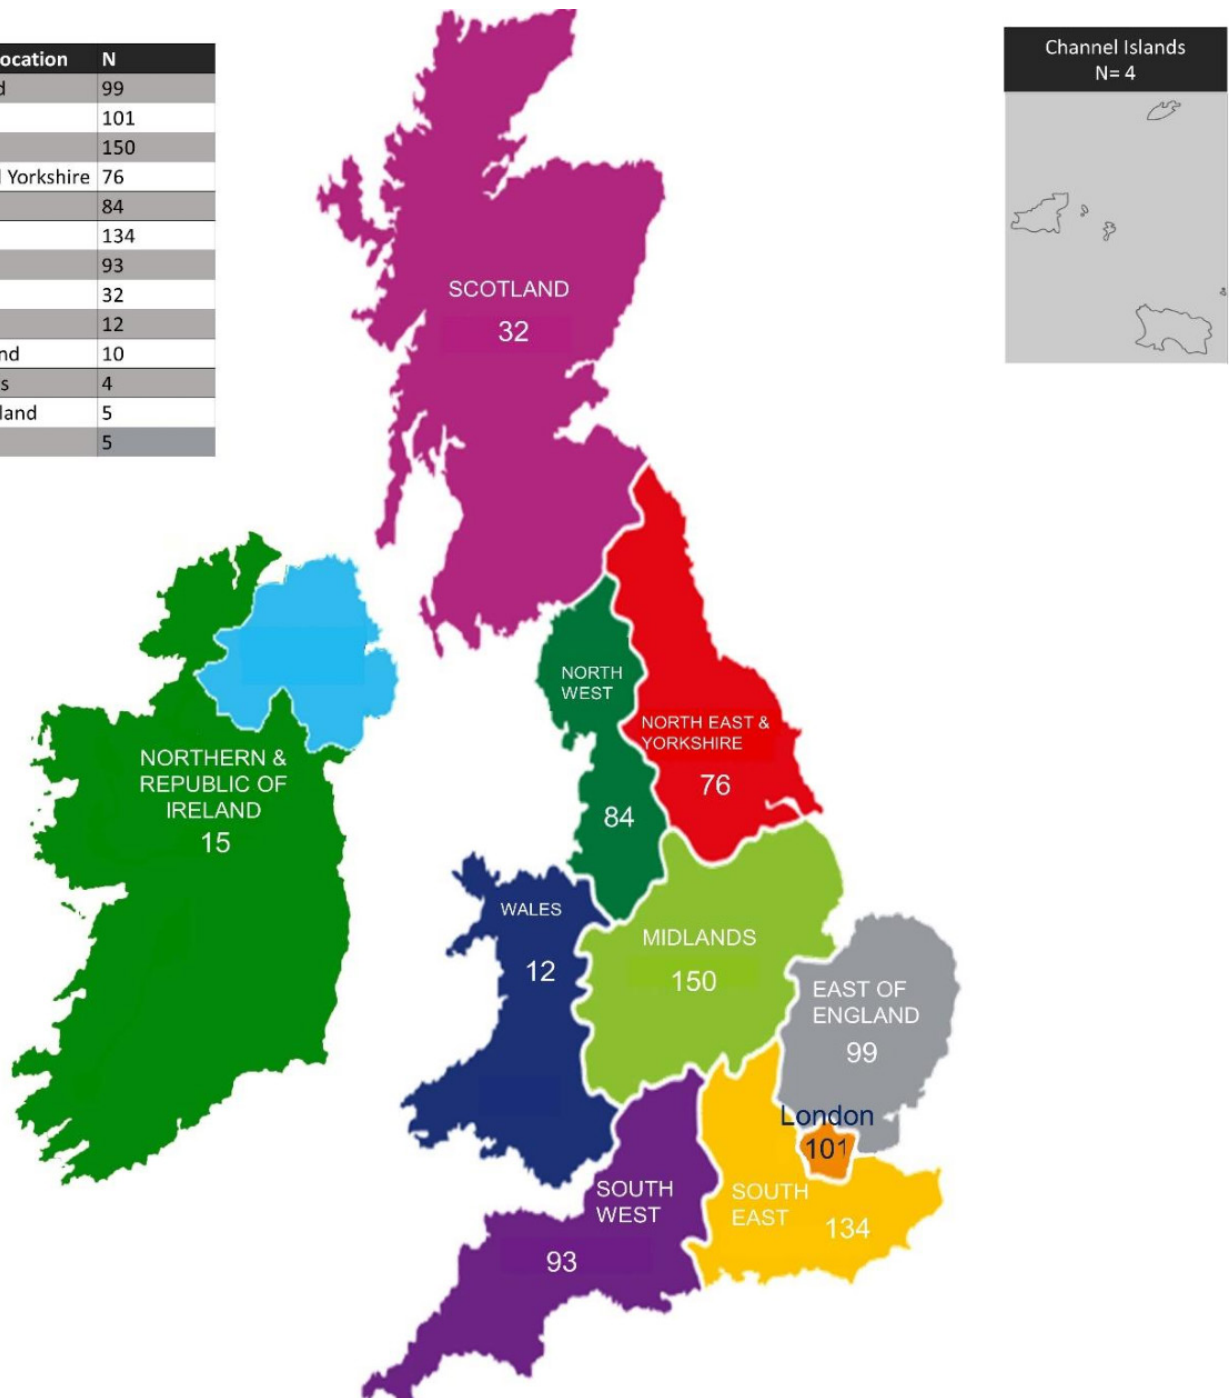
| ocation | N |
|---|---|
| d | 99 |
| | 101 |
| | 150 |
| Yorkshire | 76 |
| | 84 |
| | 134 |
| | 93 |
| | 32 |
| | 12 |
| nd | 10 |
| s | 4 |
| land | 5 |
| | 5 |

Channel Islands
N= 4

SCOTLAND
32

NORTH WEST

NORTH EAST & YORKSHIRE
76

NORTHERN & REPUBLIC OF IRELAND
15

84

WALES
12

MIDLANDS
150

EAST OF ENGLAND
99

London
101

SOUTH WEST
93

SOUTH EAST
134